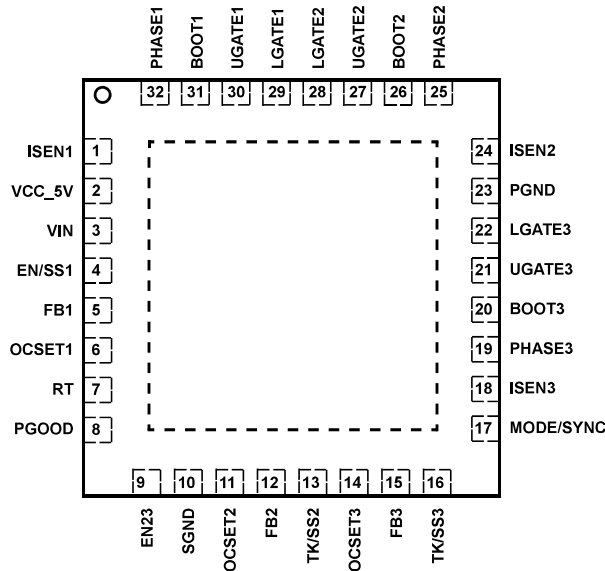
PHASE1 32
BOOT1 31
UGATE1 30
LGATE1 29
LGATE2 28
UGATE2 27
BOOT2 26
PHASE2 25

ISEN1 1
VCC_5V 2
VIN 3
EN/SS1 4
FB1 5
OCSET1 6
RT 7
PGOOD 8

24 ISEN2
23 PGND
22 LGATE3
21 UGATE3
20 BOOT3
19 PHASE3
18 ISEN3
17 MODE/SYNC

9 EN23
10 SGND
11 OCSET2
12 FB2
13 TK/SS2
14 OCSET3
15 FB3
16 TK/SS3